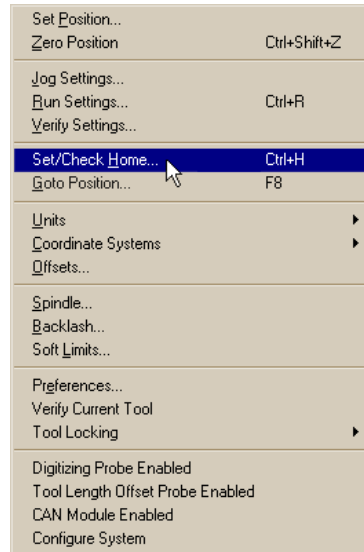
Set Position...
Zero Position Ctrl+Shift+Z

Jog Settings...
Run Settings... Ctrl+R
Verify Settings...

Set/Check Home... Ctrl+H
Goto Position... F8

Units
Coordinate Systems
Offsets...

Spindle...
Backlash...
Soft Limits...

Preferences...
Verify Current Tool
Tool Locking

Digitizing Probe Enabled
Tool Length Offset Probe Enabled
CAN Module Enabled
Configure System